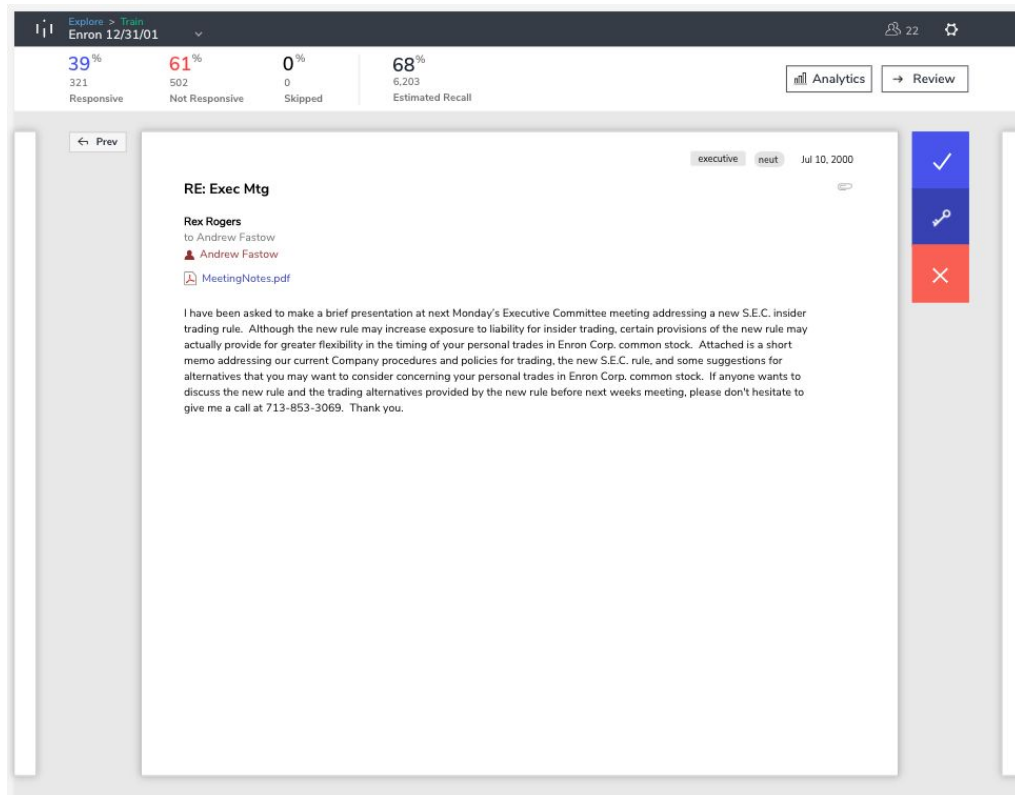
Explore > Train
Enron 12/31/01

22

39%
321
Responsive

61%
502
Not Responsive

0%
0
Skipped

68%
6,203
Estimated Recall

Analytics
→ Review

← Prev

executive
neut
Jul 10, 2000

RE: Exec Mtg

Rex Rogers
to Andrew Fastow
Andrew Fastow
MeetingNotes.pdf

I have been asked to make a brief presentation at next Monday's Executive Committee meeting addressing a new S.E.C. insider trading rule. Although the new rule may increase exposure to liability for insider trading, certain provisions of the new rule may actually provide for greater flexibility in the timing of your personal trades in Enron Corp. common stock. Attached is a short memo addressing our current Company procedures and policies for trading, the new S.E.C. rule, and some suggestions for alternatives that you may want to consider concerning your personal trades in Enron Corp. common stock. If anyone wants to discuss the new rule and the trading alternatives provided by the new rule before next weeks meeting, please don't hesitate to give me a call at 713-853-3069. Thank you.